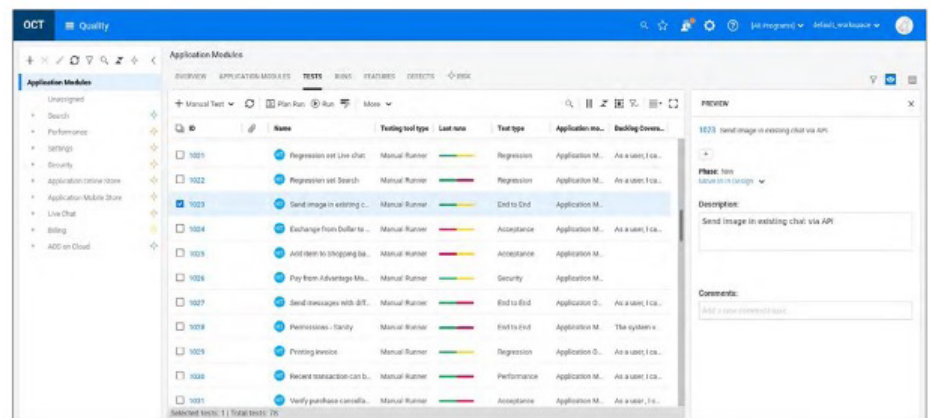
OCT Quality

[All programs] default_workspace

Application Modules

Unassigned
Search
Performance
Settings
Security
Application Online Store
Application Mobile Store
Live Chat
Billing
ADD on Cloud

Application Modules

OVERVIEW APPLICATION MODULES TESTS RUNS FEATURES DEFECTS RISK

+ Manual Test Plan Run Run More

| ID | | Name | Testing tool type | Last runs | Test type | Application mo... | Backlog Covera... |
|---|---|---|---|---|---|---|---|
| 1021 | | Regression set Live chat | Manual Runner | | Regression | Application M... | As a user, I ca... |
| 1022 | | Regression set Search | Manual Runner | | Regression | Application M... | As a user, I ca... |
| 1023 | | Send image in existing c... | Manual Runner | | End to End | Application M... | |
| 1024 | | Exchange from Dollar to ... | Manual Runner | | Acceptance | Application M... | As a user, I ca... |
| 1025 | | Add item to shopping ba... | Manual Runner | | Acceptance | Application M... | |
| 1026 | | Pay from Advantage Mo... | Manual Runner | | Security | Application M... | |
| 1027 | | Send messages with diff... | Manual Runner | | End to End | Application O... | As a user, I ca... |
| 1028 | | Permissions - Sanity | Manual Runner | | End to End | Application M... | The system s... |
| 1029 | | Printing invoice | Manual Runner | | Regression | Application O... | As a user, I ca... |
| 1030 | | Recent transaction can b... | Manual Runner | | Performance | Application M... | As a user, I ca... |
| 1031 | | Verify purchase cancella... | Manual Runner | | Acceptance | Application M... | As a user, I ca... |

Selected tests: 1 | Total tests: 78

PREVIEW

1023 Send image in existing chat via API

Phase: New
Move to In Design

Description:
Send image in existing chat via API

Comments:
Add a new comment here